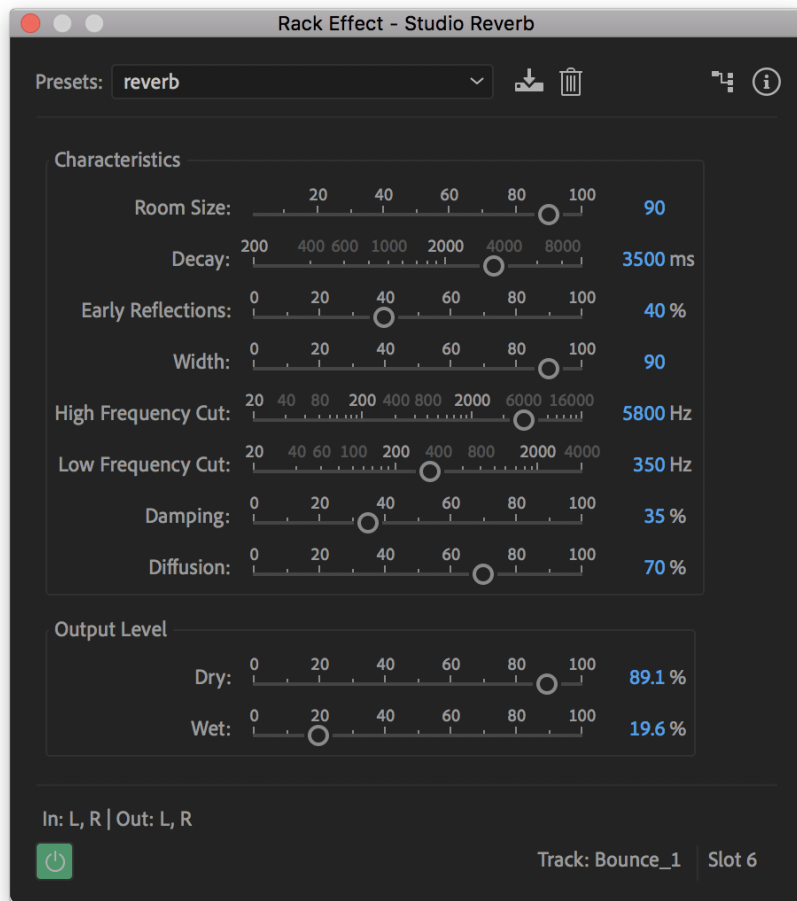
Rack Effect - Studio Reverb

Presets: reverb

Characteristics

Room Size: 20 40 60 80 100 90

Decay: 200 400 600 1000 2000 4000 8000 3500 ms

Early Reflections: 0 20 40 60 80 100 40 %

Width: 0 20 40 60 80 100 90

High Frequency Cut: 20 40 80 200 400 800 2000 6000 16000 5800 Hz

Low Frequency Cut: 20 40 60 100 200 400 800 2000 4000 350 Hz

Damping: 0 20 40 60 80 100 35 %

Diffusion: 0 20 40 60 80 100 70 %

Output Level

Dry: 0 20 40 60 80 100 89.1 %

Wet: 0 20 40 60 80 100 19.6 %

In: L, R | Out: L, R

Track: Bounce_1 Slot 6